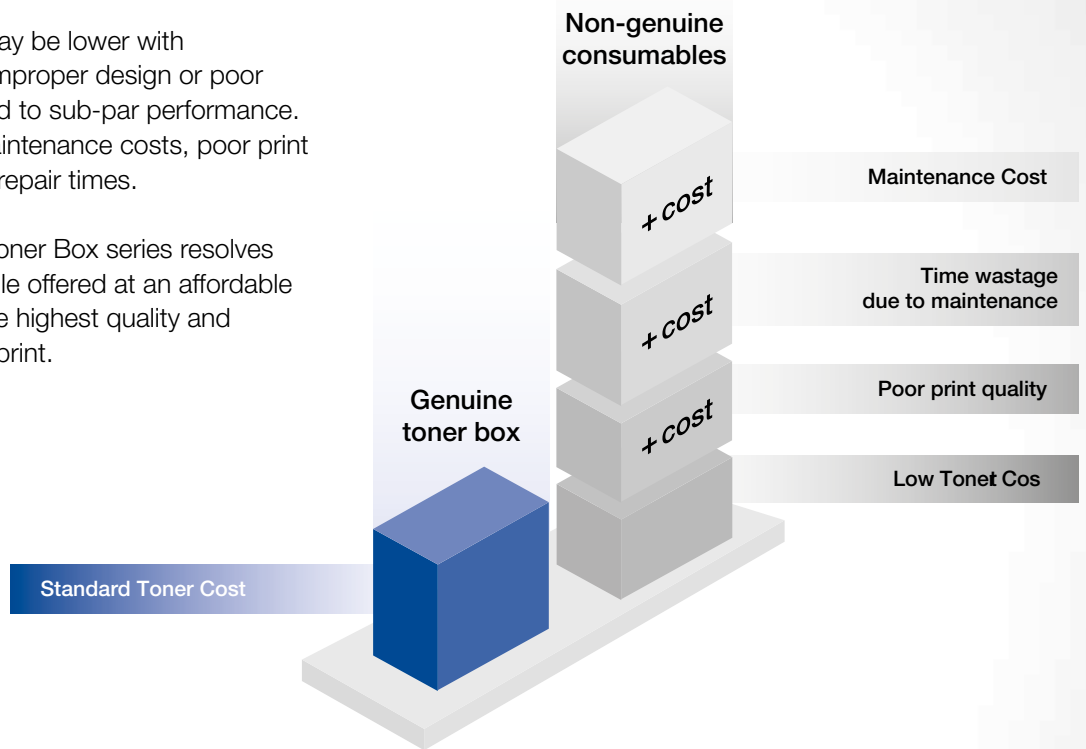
ay be lower with
mproper design or poor
d to sub-par performance.
aintenance costs, poor print
repair times.

oner Box series resolves
le offered at an affordable
e highest quality and
print.

Non-genuine consumables

Maintenance Cost

Time wastage due to maintenance

Poor print quality

Low Tonet Cos

+ cost

+ cost

+ cost

Genuine toner box

Standard Toner Cost